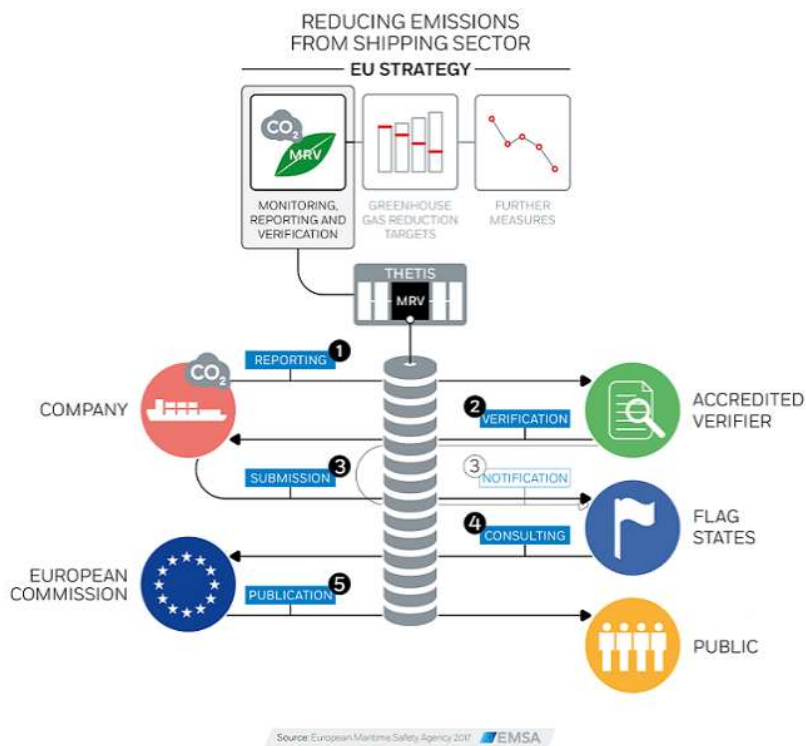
REDUCING EMISSIONS FROM SHIPPING SECTOR

EU STRATEGY

$CO_2$
MRV
MONITORING, REPORTING AND VERIFICATION

GREENHOUSE GAS REDUCTION TARGETS

FURTHER MEASURES

THETIS
MRV

REPORTING 1
$CO_2$
COMPANY

2 VERIFICATION
ACCREDITED VERIFIER

SUBMISSION 3
3 NOTIFICATION

4 CONSULTING
FLAG STATES

EUROPEAN COMMISSION
PUBLICATION 5

PUBLIC

Source: European Maritime Safety Agency 2017 EMSA